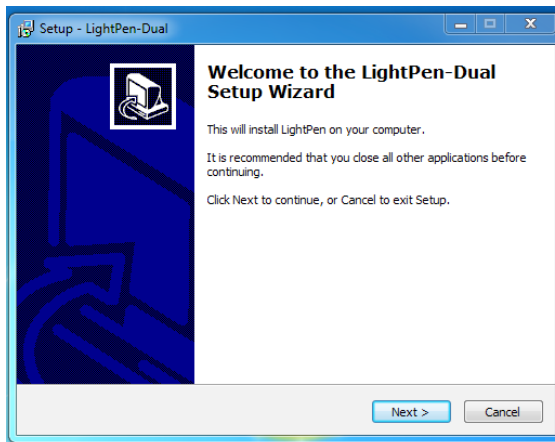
Setup - LightPen-Dual

Welcome to the LightPen-Dual Setup Wizard

This will install LightPen on your computer.

It is recommended that you close all other applications before continuing.

Click Next to continue, or Cancel to exit Setup.

Next >
Cancel